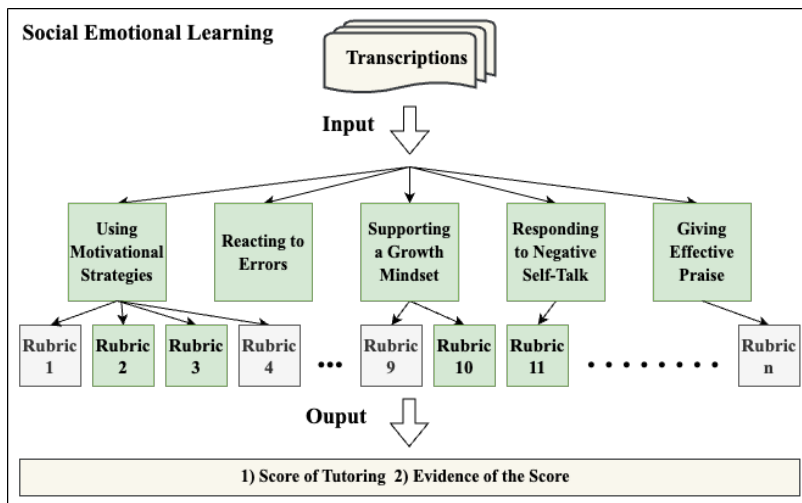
Social Emotional Learning

Transcriptions

Input

Using Motivational Strategies

Reacting to Errors

Supporting a Growth Mindset

Responding to Negative Self-Talk

Giving Effective Praise

Rubric 1

Rubric 2

Rubric 3

Rubric 4

...

Rubric 9

Rubric 10

Rubric 11

........

Rubric n

Ouput

1) Score of Tutoring 2) Evidence of the Score